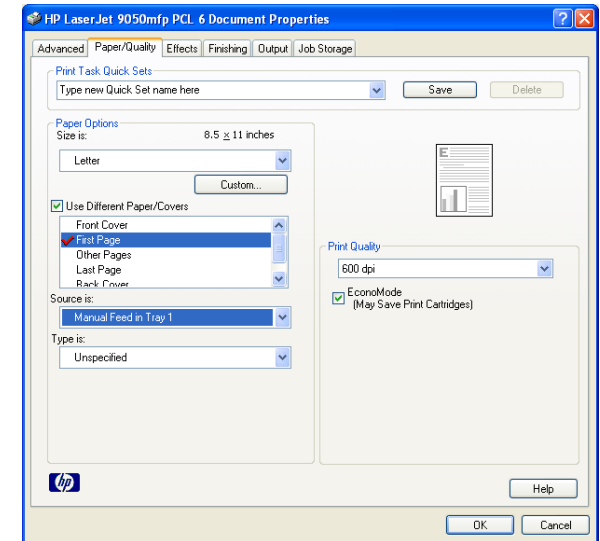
HP LaserJet 9050mfp PCL 6 Document Properties

Advanced | Paper/Quality | Effects | Finishing | Output | Job Storage

Print Task Quick Sets
Type new Quick Set name here
Save
Delete

Paper Options
Size is: 8.5 x 11 inches
Letter
Custom...
Use Different Paper/Covers
Front Cover
First Page
Other Pages
Last Page
Back Cover
Source is:
Manual Feed in Tray 1
Type is:
Unspecified

Print Quality
600 dpi
EconoMode
(May Save Print Cartridges)

hp
Help
OK
Cancel